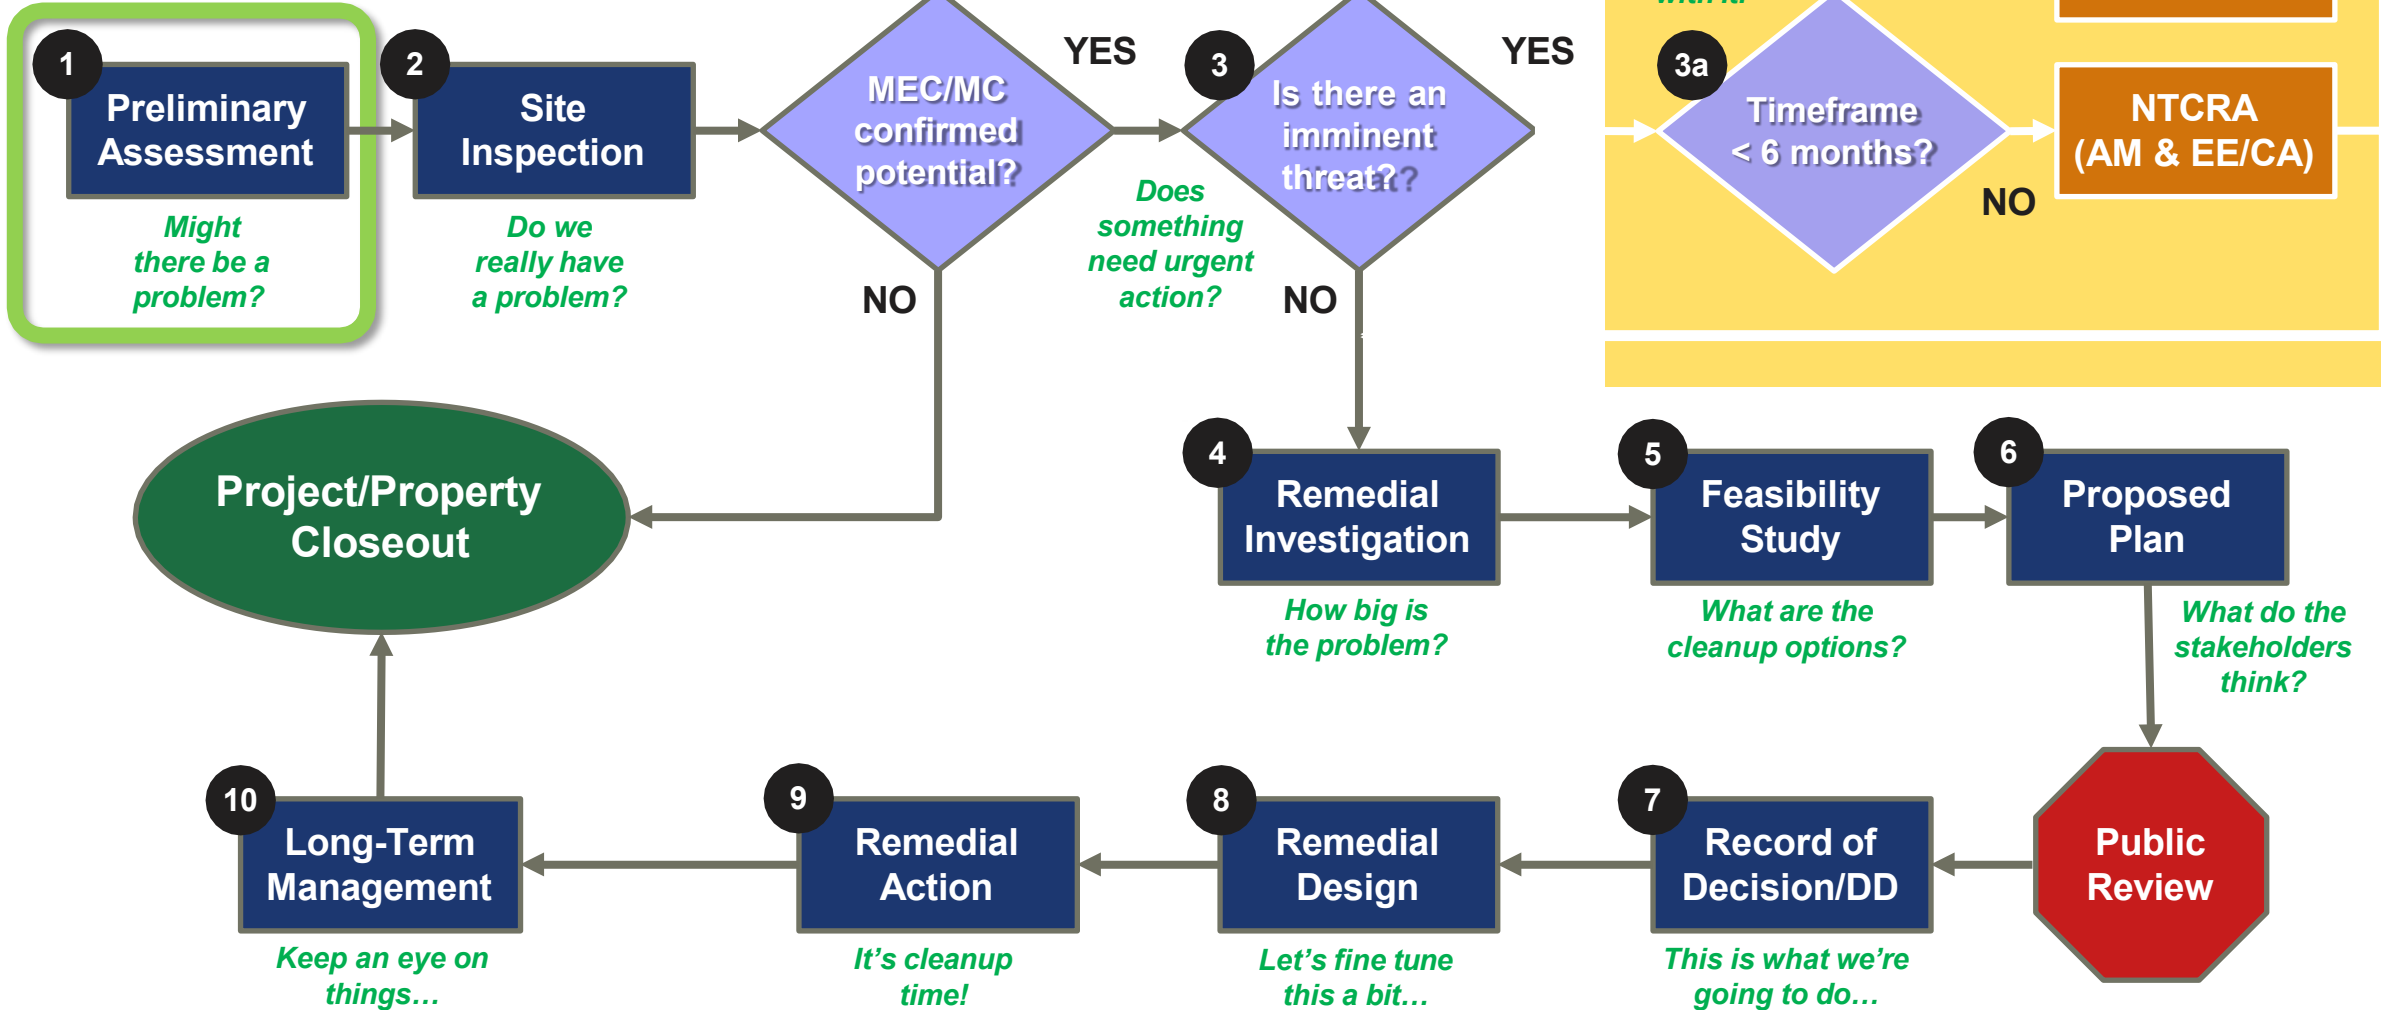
1
Preliminary Assessment
Might there be a problem?

2
Site Inspection
Do we really have a problem?

MEC/MC confirmed potential?
YES
NO

3
Is there an imminent threat?
Does something need urgent action?
YES
NO

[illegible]

3a
Timeframe < 6 months?
NO

NTCRA (AM & EE/CA)

Project/Property Closeout

4
Remedial Investigation
How big is the problem?

5
Feasibility Study
What are the cleanup options?

6
Proposed Plan
What do the stakeholders think?

Public Review

7
Record of Decision/DD
This is what we're going to do…

8
Remedial Design
Let's fine tune this a bit…

9
Remedial Action
It's cleanup time!

10
Long-Term Management
Keep an eye on things…